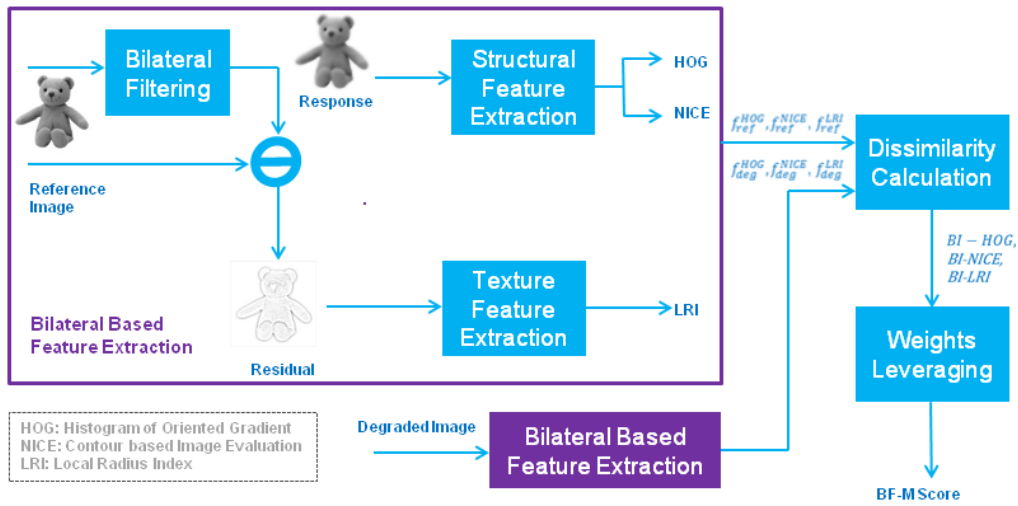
Bilateral Filtering

Response

Structural Feature Extraction

HOG

NICE

Reference Image

$f_{ref}^{HOG}, f_{ref}^{NICE}, f_{ref}^{LRI}$

$f_{deg}^{HOG}, f_{deg}^{NICE}, f_{deg}^{LRI}$

Dissimilarity Calculation

$BI-HOG$, BI-NICE, BI-LRI

Texture Feature Extraction

LRI

Bilateral Based Feature Extraction

Residual

Weights Leveraging

HOG: Histogram of Oriented Gradient
NICE: Contour based Image Evaluation
LRI: Local Radius Index

Degraded Image

Bilateral Based Feature Extraction

BF-M Score